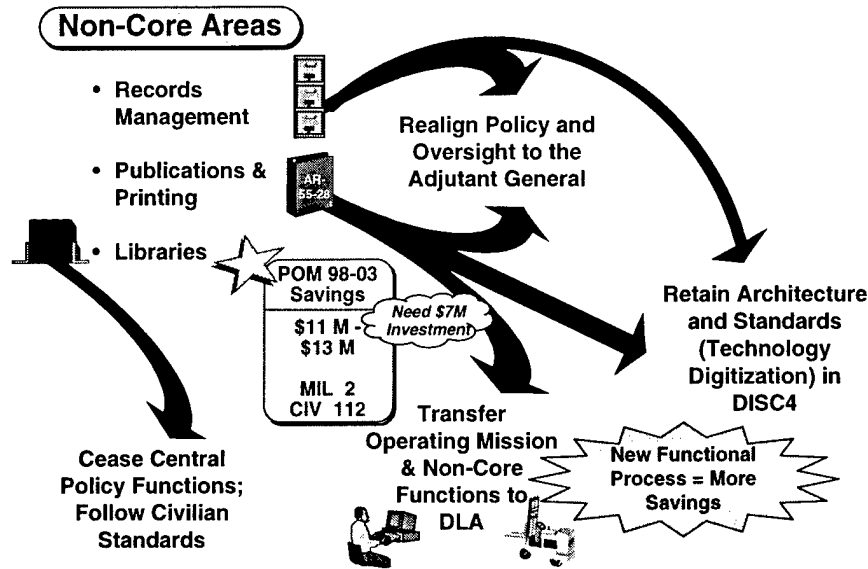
Non-Core Areas

• Records Management

• Publications & Printing

• Libraries

AR. 55-28

Realign Policy and Oversight to the Adjutant General

POM 98-03 Savings

Need $7M Investment

\$11 M - \$13 M

MIL 2
CIV 112

Retain Architecture and Standards (Technology Digitization) in DISC4

Transfer Operating Mission & Non-Core Functions to DLA

New Functional Process = More Savings

Cease Central Policy Functions; Follow Civilian Standards